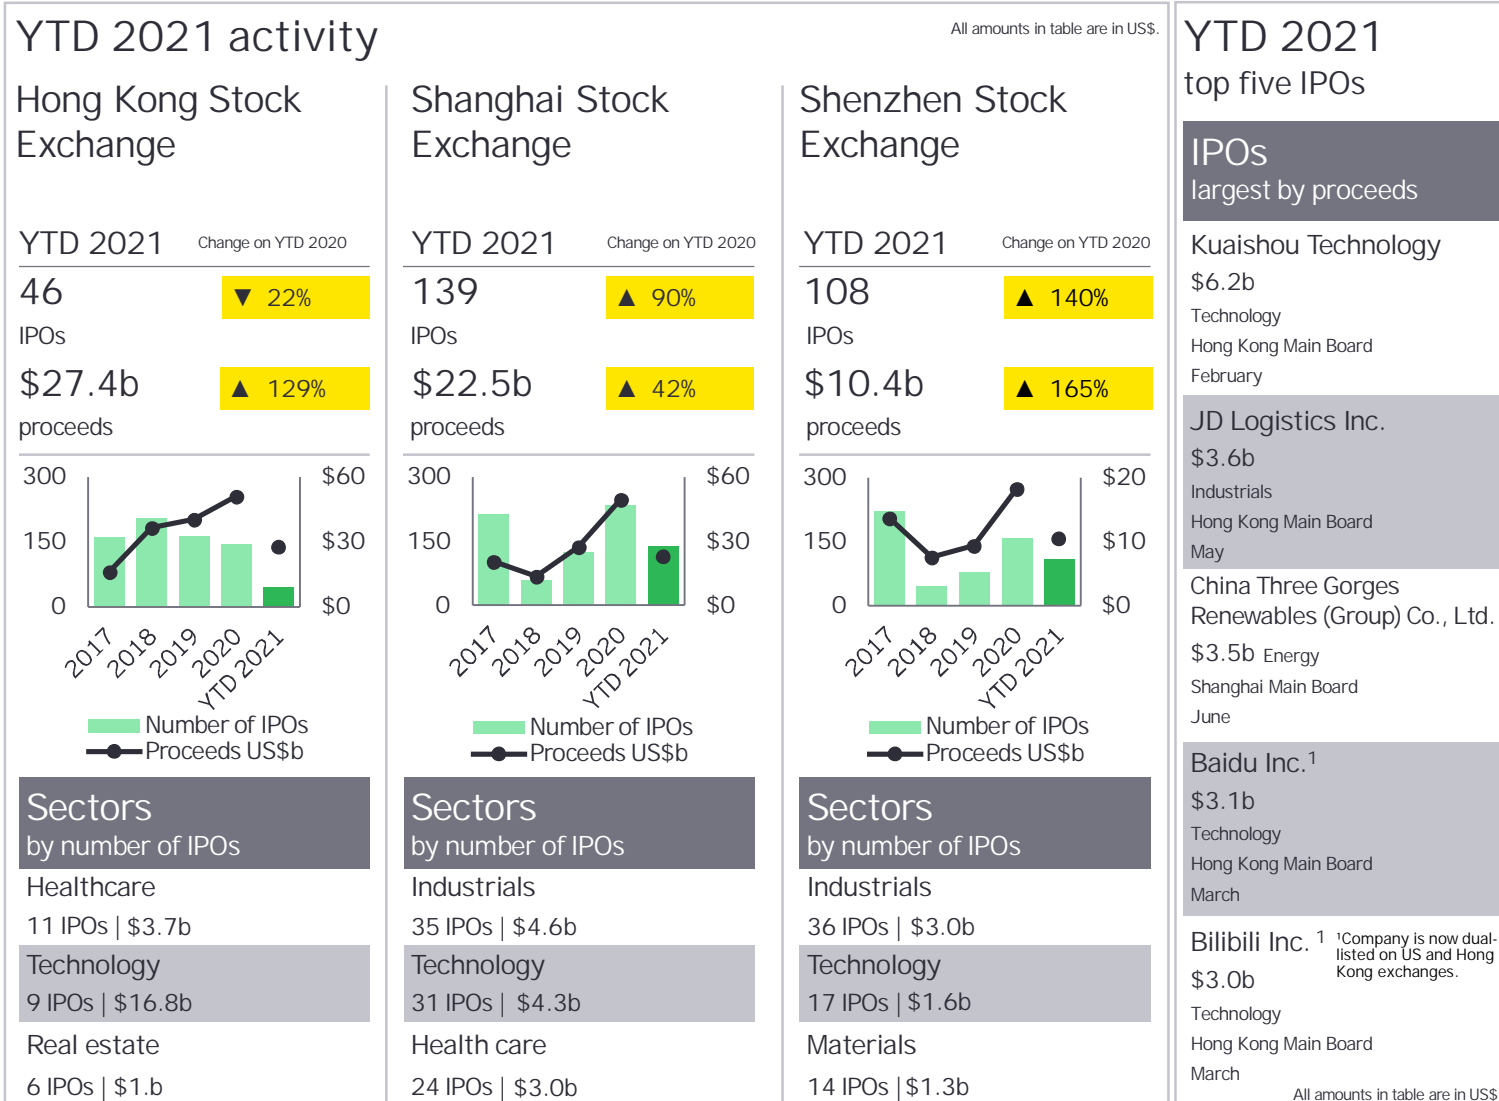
YTD 2021 activity

All amounts in table are in US$.

Hong Kong Stock Exchange

YTD 2021 Change on YTD 2020

46 ▼ 22%

IPOs

$27.4b ▲ 129%

proceeds

300 150 0 $60 $30 $0

2017 2018 2019 2020 YTD 2021

Number of IPOs
Proceeds US$b

Sectors
by number of IPOs

Healthcare
11 IPOs | $3.7b

Technology
9 IPOs | $16.8b

Real estate
6 IPOs | $1.b

Shanghai Stock Exchange

YTD 2021 Change on YTD 2020

139 ▲ 90%

IPOs

$22.5b ▲ 42%

proceeds

300 150 0 $60 $30 $0

2017 2018 2019 2020 YTD 2021

Number of IPOs
Proceeds US$b

Sectors
by number of IPOs

Industrials
35 IPOs | $4.6b

Technology
31 IPOs | $4.3b

Health care
24 IPOs | $3.0b

Shenzhen Stock Exchange

YTD 2021 Change on YTD 2020

108 ▲ 140%

IPOs

$10.4b ▲ 165%

proceeds

300 150 0 $20 $10 $0

2017 2018 2019 2020 YTD 2021

Number of IPOs
Proceeds US$b

Sectors
by number of IPOs

Industrials
36 IPOs | $3.0b

Technology
17 IPOs | $1.6b

Materials
14 IPOs | $1.3b

YTD 2021
top five IPOs

IPOs
largest by proceeds

Kuaishou Technology
$6.2b
Technology
Hong Kong Main Board
February

JD Logistics Inc.
$3.6b
Industrials
Hong Kong Main Board
May

China Three Gorges Renewables (Group) Co., Ltd.
$3.5b Energy
Shanghai Main Board
June

Baidu Inc.$^1$
$3.1b
Technology
Hong Kong Main Board
March

Bilibili Inc. $^1$
$^1$Company is now dual-listed on US and Hong Kong exchanges.
$3.0b
Technology
Hong Kong Main Board
March

All amounts in table are in US$